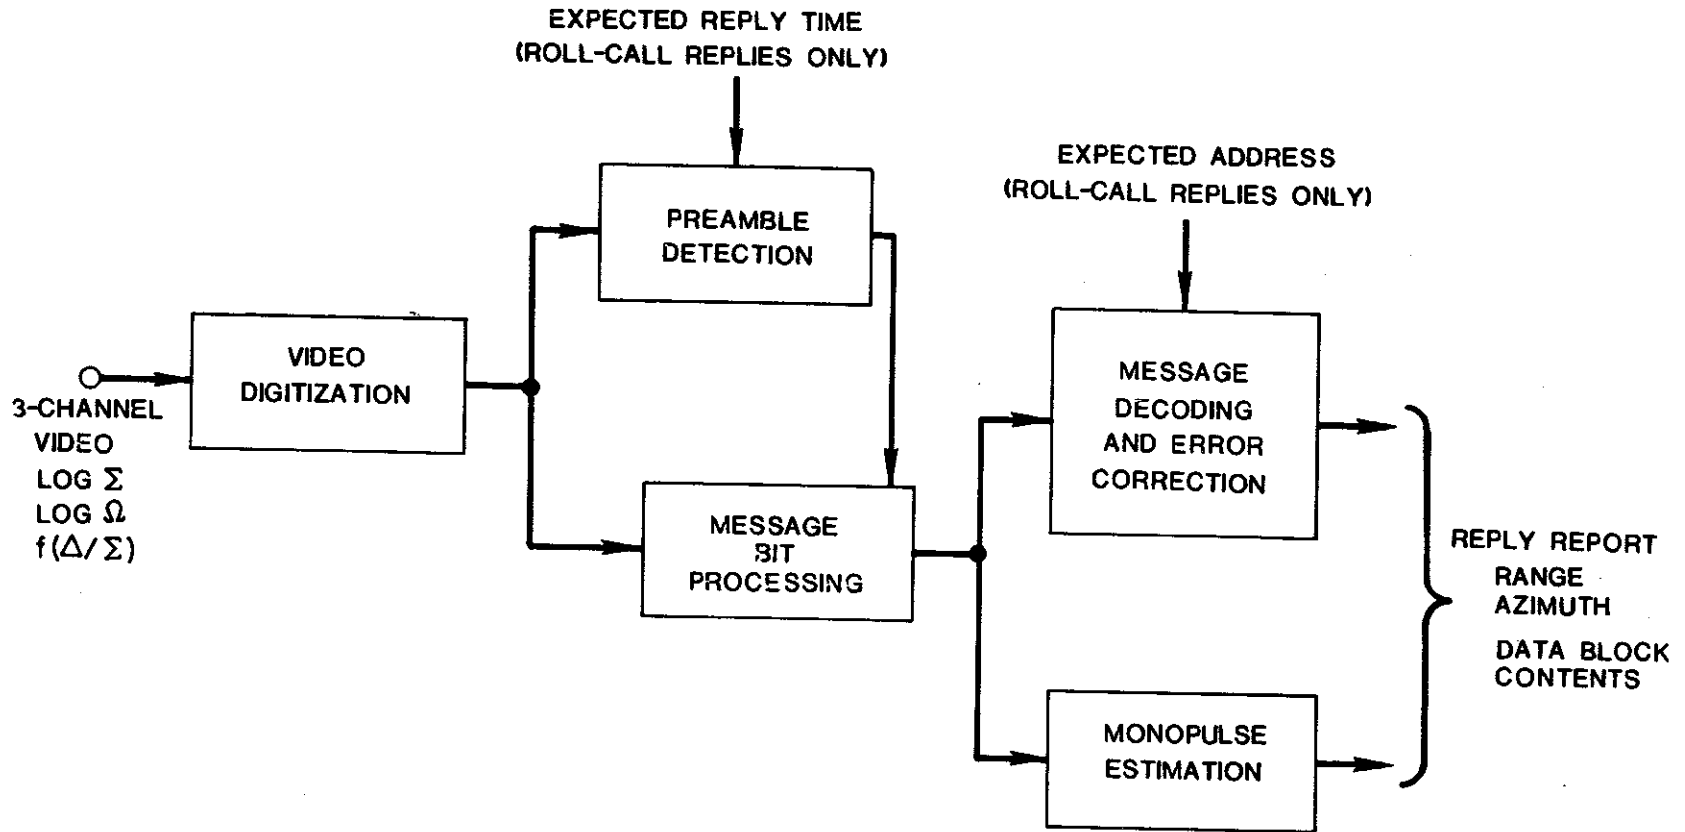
EXPECTED REPLY TIME
(ROLL-CALL REPLIES ONLY)

PREAMBLE DETECTION

EXPECTED ADDRESS
(ROLL-CALL REPLIES ONLY)

3-CHANNEL VIDEO
LOG $\Sigma$
LOG $\Omega$
$f(\Delta/\Sigma)$

VIDEO DIGITIZATION

MESSAGE BIT PROCESSING

MESSAGE DECODING AND ERROR CORRECTION

MONOPULSE ESTIMATION

REPLY REPORT
RANGE
AZIMUTH
DATA BLOCK CONTENTS